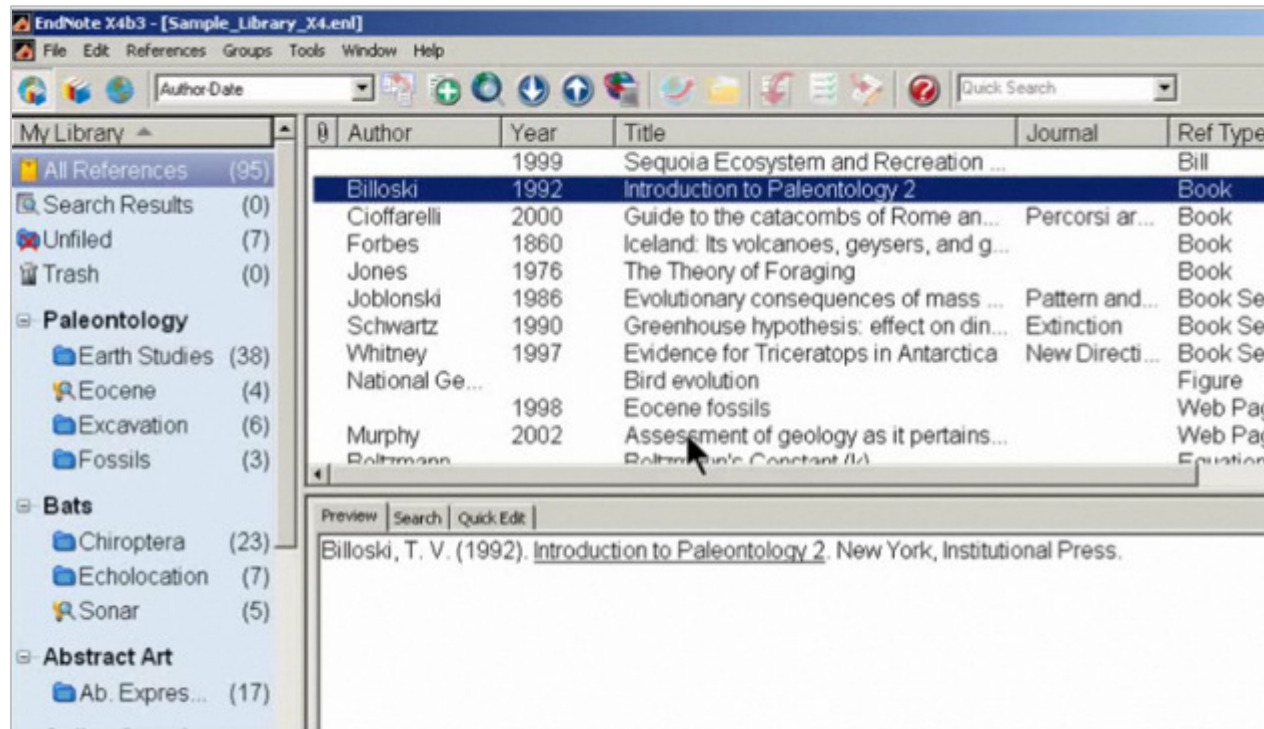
EndNote X4b3 - [Sample_Library_X4.enl]

File Edit References Groups Tools Window Help

Author-Date

Quick Search

My Library

All References (95)
Search Results (0)
Unfiled (7)
Trash (0)

Paleontology
Earth Studies (38)
Eocene (4)
Excavation (6)
Fossils (3)

Bats
Chiroptera (23)
Echolocation (7)
Sonar (5)

Abstract Art
Ab. Expres... (17)

| | Author | Year | Title | Journal | Ref Type |
|---|---|---|---|---|---|
| | | 1999 | Sequoia Ecosystem and Recreation ... | | Bill |
| | Billoski | 1992 | Introduction to Paleontology 2 | | Book |
| | Cioffarelli | 2000 | Guide to the catacombs of Rome an... | Percorsi ar... | Book |
| | Forbes | 1860 | Iceland: Its volcanoes, geysers, and g... | | Book |
| | Jones | 1976 | The Theory of Foraging | | Book |
| | Joblonski | 1986 | Evolutionary consequences of mass ... | Pattern and... | Book Se |
| | Schwartz | 1990 | Greenhouse hypothesis: effect on din... | Extinction | Book Se |
| | Whitney | 1997 | Evidence for Triceratops in Antarctica | New Directi... | Book Se |
| | National Ge... | | Bird evolution | | Figure |
| | | 1998 | Eocene fossils | | Web Pa |
| | Murphy | 2002 | Assessment of geology as it pertains... | | Web Pa |
| | Boltzmann | | Boltzmann's Constant (k) | | Equation |

Preview Search Quick Edit

Billoski, T. V. (1992). Introduction to Paleontology 2. New York, Institutional Press.